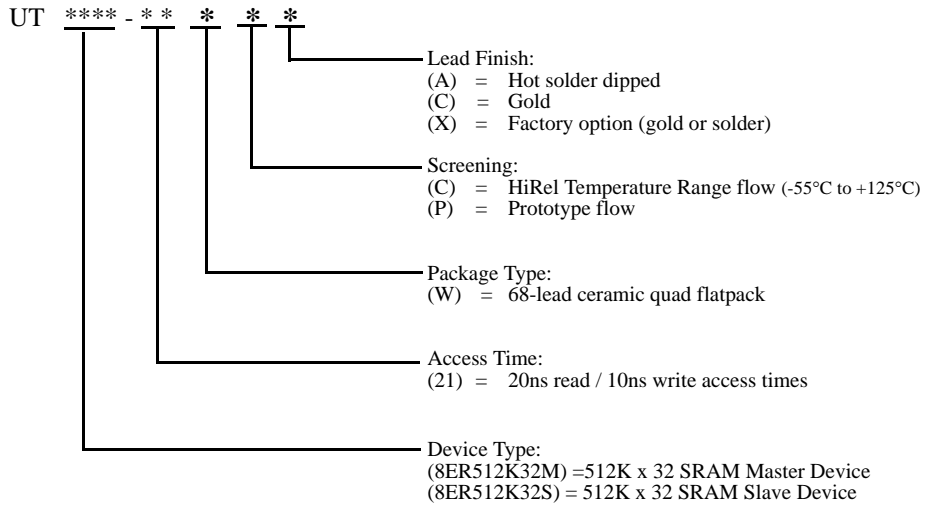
UT **** - * * * * *

Lead Finish:
(A) = Hot solder dipped
(C) = Gold
(X) = Factory option (gold or solder)

Screening:
(C) = HiRel Temperature Range flow (-55°C to +125°C)
(P) = Prototype flow

Package Type:
(W) = 68-lead ceramic quad flatpack

Access Time:
(21) = 20ns read / 10ns write access times

Device Type:
(8ER512K32M) =512K x 32 SRAM Master Device
(8ER512K32S) = 512K x 32 SRAM Slave Device